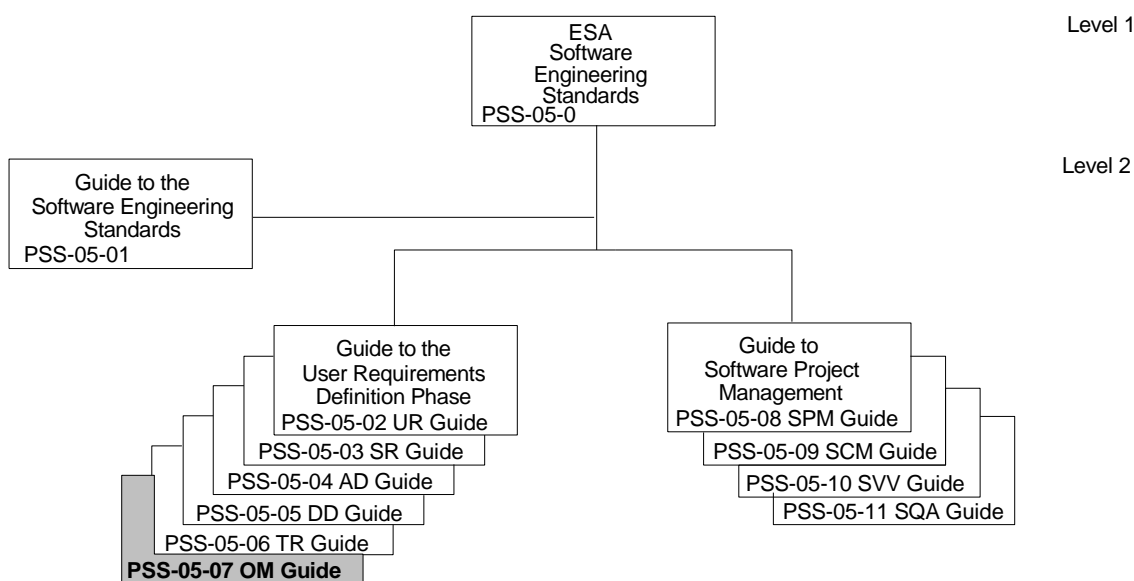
ESA
Software
Engineering
Standards
PSS-05-0

Level 1

Level 2

Guide to the
Software Engineering
Standards
PSS-05-01

Guide to the
User Requirements
Definition Phase
PSS-05-02 UR Guide
PSS-05-03 SR Guide
PSS-05-04 AD Guide
PSS-05-05 DD Guide
PSS-05-06 TR Guide
**PSS-05-07 OM Guide**

Guide to
Software Project
Management
PSS-05-08 SPM Guide
PSS-05-09 SCM Guide
PSS-05-10 SVV Guide
PSS-05-11 SQA Guide